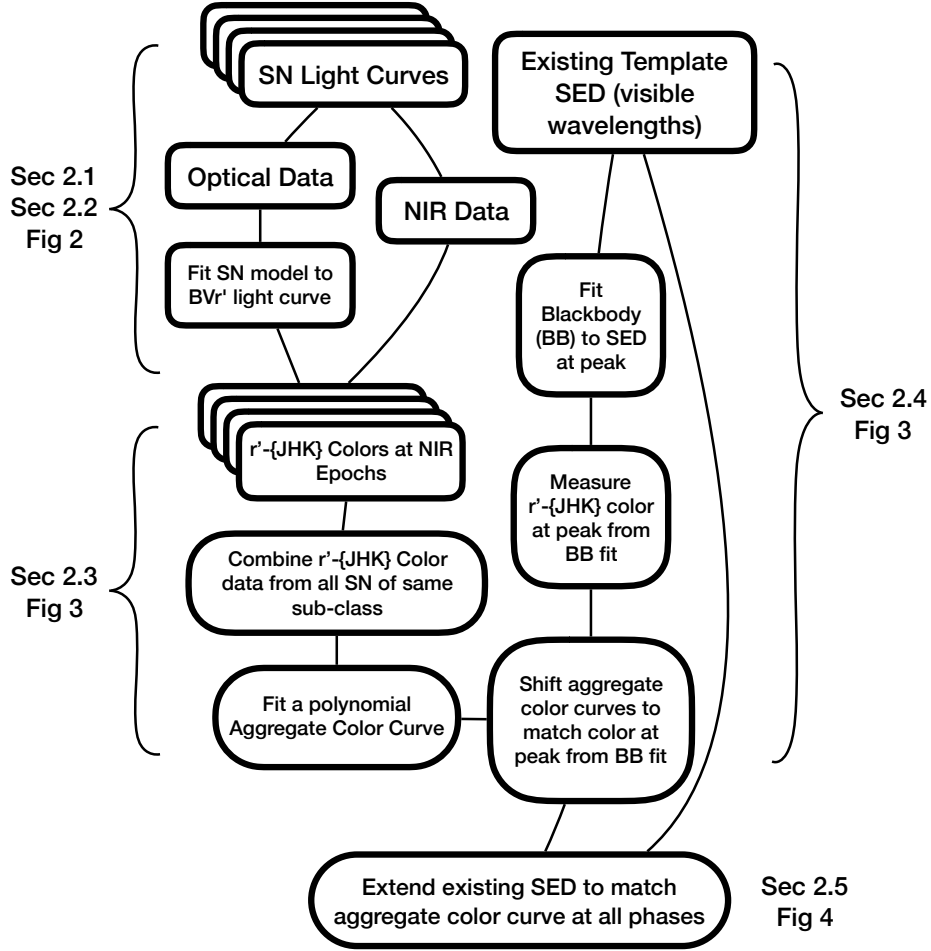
SN Light Curves

Existing Template SED (visible wavelengths)

Sec 2.1
Sec 2.2
Fig 2

Optical Data

NIR Data

Fit SN model to BVr' light curve

Fit Blackbody (BB) to SED at peak

Sec 2.4
Fig 3

r'-{JHK} Colors at NIR Epochs

Measure r'-{JHK} color at peak from BB fit

Sec 2.3
Fig 3

Combine r'-{JHK} Color data from all SN of same sub-class

Fit a polynomial Aggregate Color Curve

Shift aggregate color curves to match color at peak from BB fit

Extend existing SED to match aggregate color curve at all phases

Sec 2.5
Fig 4